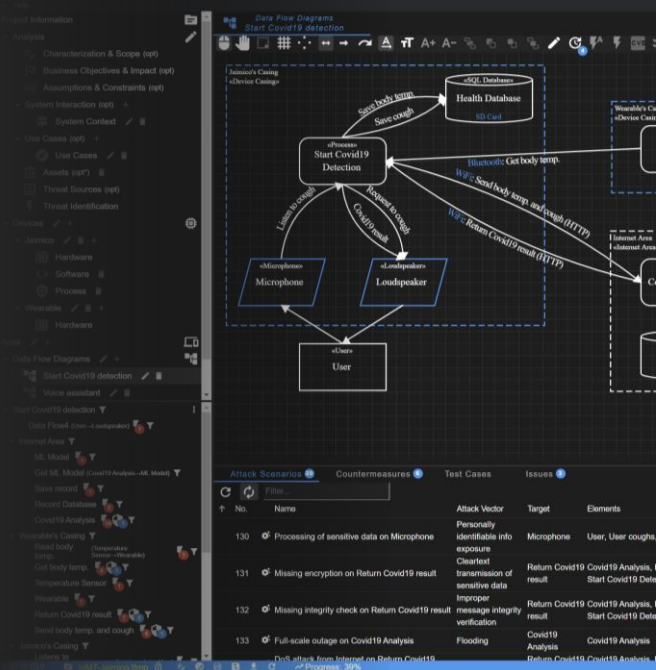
Project Information
Analysis
Characterization & Scope (opt)
Business Objectives & Impact (opt)
Assumptions & Constraints (opt)
System Interaction (opt)
System Context
Use Cases (opt)
Use Cases
Assets (opt*)
Threat Sources (opt)
Threat Identification
Devices
Jaimico
Hardware
Software
Process
Wearable
Hardware
Data Flow Diagrams
Start Covid19 detection
Voice assistant
Start Covid19 detection
Data Flow4 (User→Loudspeaker)
Internet Area
ML Model
Get ML Model (Covid19 Analysis→ML Model)
Save record
Record Database
Covid19 Analysis
Wearable's Casing
Read body temp. (Temperature Sensor→Wearable)
Get body temp.
Temperature Sensor
Wearable
Return Covid19 result
Send body temp. and cough
Jaimico's Casing
Listens to

Data Flow Diagrams
Start Covid19 detection

Jaimico's Casing
«Device Casing»
«SQL Database»
Health Database
SD Card
Save body temp.
Save cough
«Process»
Start Covid19 Detection
Bluetooth: Get body temp.
WiFi: Send body temp. and cough (HTTP)
WiFi: Return Covid19 result (HTTP)
Listen to cough
Request to cough
Covid19 result
«Microphone»
Microphone
«Loudspeaker»
Loudspeaker
«User»
User
Wearable's Ca
«Device Casin
Internet Area
«Internet Area

Attack Scenarios | Countermeasures | Test Cases | Issues
Filter...

| No. | Name | Attack Vector | Target | Elements |
|---|---|---|---|---|
| 130 | Processing of sensitive data on Microphone | Personally identifiable info exposure | Microphone | User, User coughs, |
| 131 | Missing encryption on Return Covid19 result | Cleartext transmission of sensitive data | Return Covid19 result | Covid19 Analysis, Start Covid19 Dete |
| 132 | Missing integrity check on Return Covid19 result | Improper message integrity verification | Return Covid19 result | Covid19 Analysis, Start Covid19 Dete |
| 133 | Full-scale outage on Covid19 Analysis | Flooding | Covid19 Analysis | Covid19 Analysis |
| | DoS attack from Internet on Covid19 | | | |

Progress: 39%